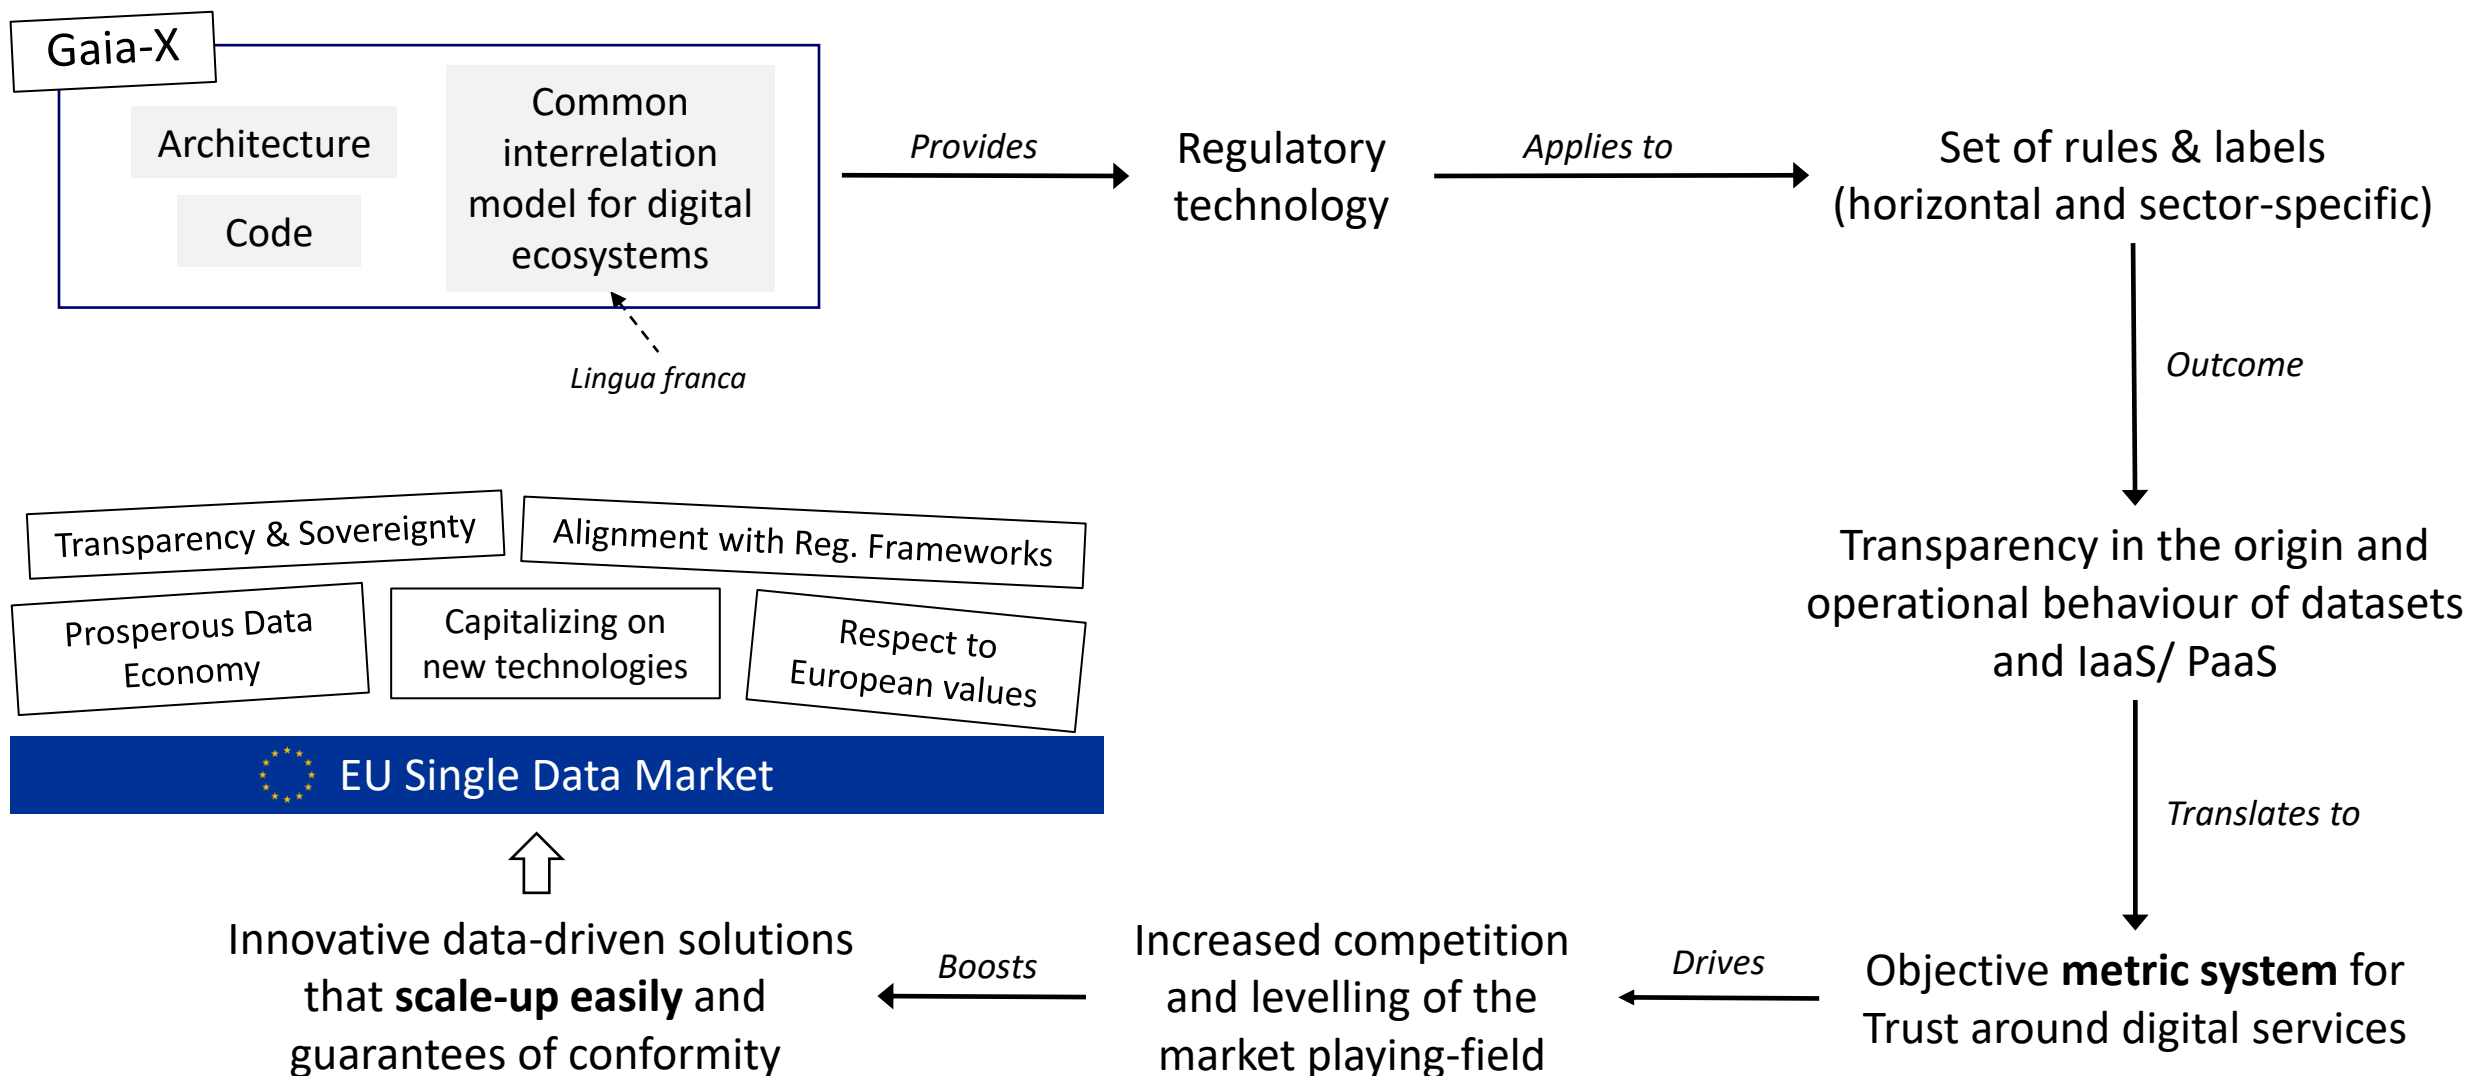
Gaia-X

Architecture

Code

Common interrelation model for digital ecosystems

Lingua franca

Provides

Regulatory technology

Applies to

Set of rules & labels (horizontal and sector-specific)

Outcome

Transparency in the origin and operational behaviour of datasets and IaaS/ PaaS

Translates to

Objective **metric system** for Trust around digital services

Drives

Increased competition and levelling of the market playing-field

Boosts

Innovative data-driven solutions that **scale-up easily** and guarantees of conformity

EU Single Data Market

Transparency & Sovereignty

Alignment with Reg. Frameworks

Prosperous Data Economy

Capitalizing on new technologies

Respect to European values